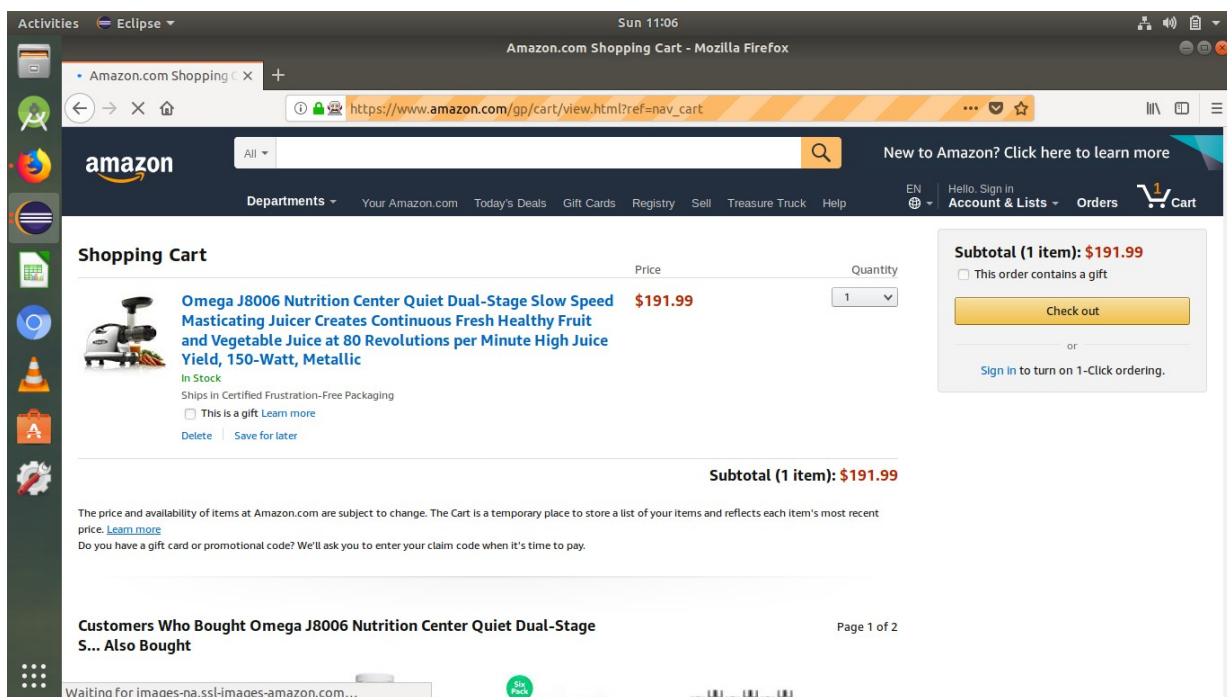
Activities Eclipse ▾ Sun 11:06

Amazon.com Shopping Cart - Mozilla Firefox

Amazon.com Shopping C ×

https://www.amazon.com/gp/cart/view.html?ref=nav_cart

amazon

All ▾

New to Amazon? Click here to learn more

Departments ▾ Your Amazon.com Today's Deals Gift Cards Registry Sell Treasure Truck Help

EN

Hello. Sign in
Account & Lists ▾

Orders

1
Cart

Shopping Cart

Price

Quantity

Omega J8006 Nutrition Center Quiet Dual-Stage Slow Speed Masticating Juicer Creates Continuous Fresh Healthy Fruit and Vegetable Juice at 80 Revolutions per Minute High Juice Yield, 150-Watt, Metallic

$191.99

1

In Stock

Ships in Certified Frustration-Free Packaging

This is a gift Learn more

Delete Save for later

Subtotal (1 item): $191.99

The price and availability of items at Amazon.com are subject to change. The Cart is a temporary place to store a list of your items and reflects each item's most recent price. Learn more

Do you have a gift card or promotional code? We'll ask you to enter your claim code when it's time to pay.

Subtotal (1 item): $191.99

This order contains a gift

Check out

or

Sign in to turn on 1-Click ordering.

Customers Who Bought Omega J8006 Nutrition Center Quiet Dual-Stage S... Also Bought

Page 1 of 2

Six Pack

Waiting for images-na.ssl-images-amazon.com...